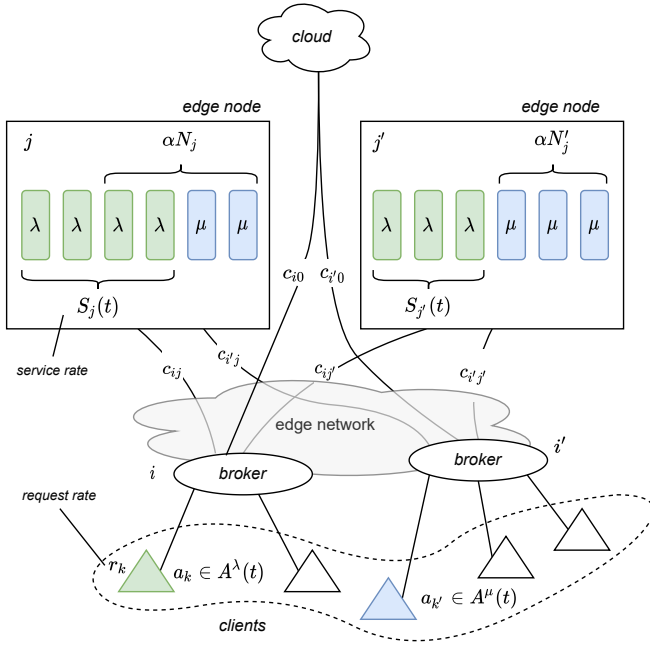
cloud

edge node

$j$

$\alpha N_j$

$\lambda$ $\lambda$ $\lambda$ $\lambda$ $\mu$ $\mu$

$S_j(t)$

service rate

edge node

$j'$

$\alpha N_j'$

$\lambda$ $\lambda$ $\lambda$ $\mu$ $\mu$ $\mu$

$S_{j'}(t)$

$c_{i0}$ $c_{i'0}$

$c_{ij}$ $c_{i'j}$ $c_{ij'}$ $c_{i'j'}$

edge network

$i$ broker

broker $i'$

request rate

$r_k$ $a_k \in A^{\lambda}(t)$

$a_{k'} \in A^{\mu}(t)$

clients